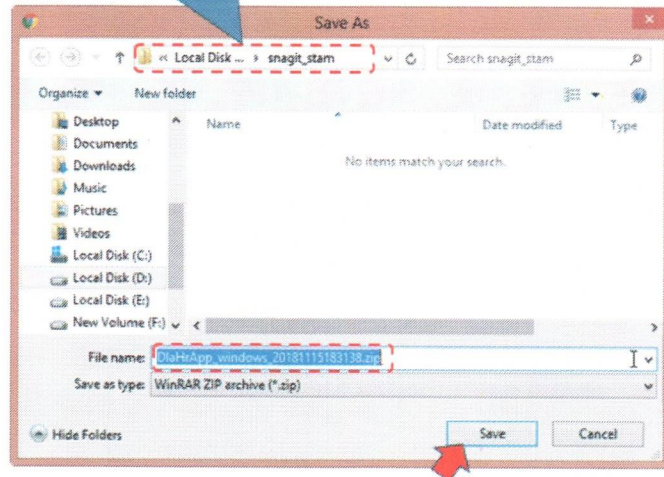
Save As

« Local Disk ... › snagit_stam

Search snagit_stam

Organize ▾ New folder

Desktop
Documents
Downloads
Music
Pictures
Videos
Local Disk (C:)
Local Disk (D:)
Local Disk (E:)
New Volume (F:)

| Name | Date modified | Type |
|---|---|---|

No items match your search.

File name: DlaHrApp_windows_20181115183138.zip

Save as type: WinRAR ZIP archive (*.zip)

Hide Folders

Save

Cancel